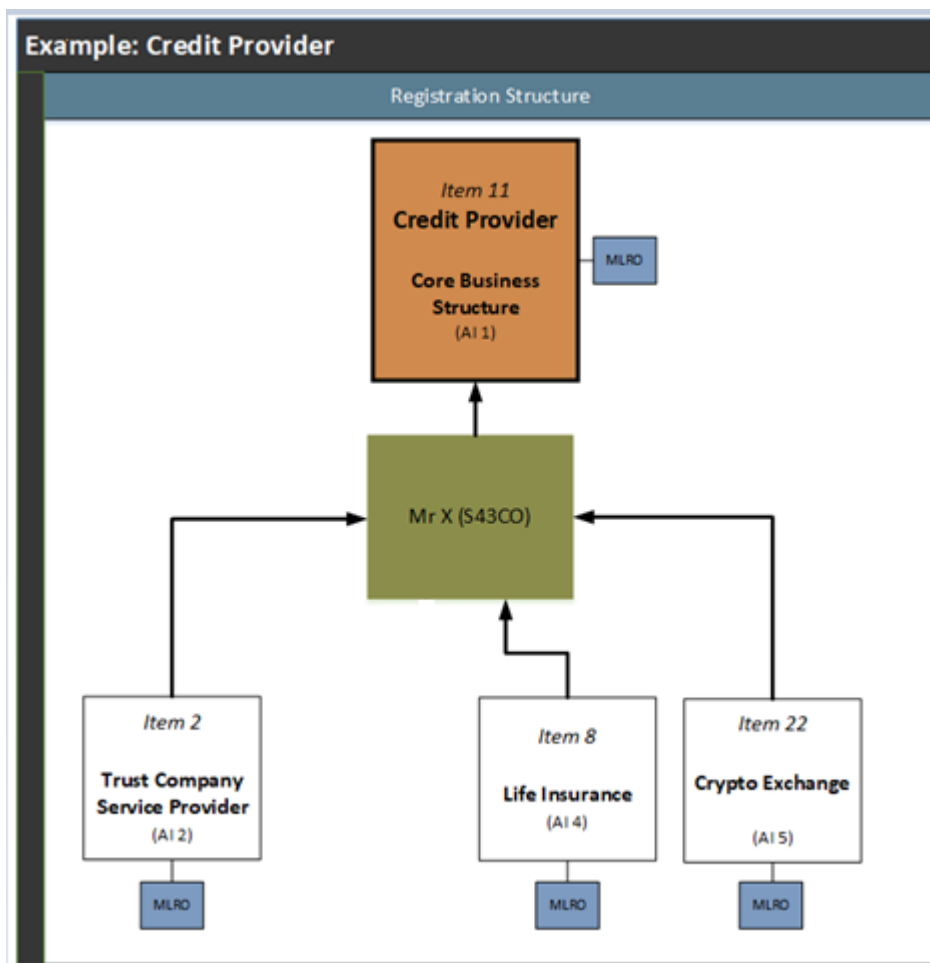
Example: Credit Provider

Registration Structure

Item 11
Credit Provider

Core Business Structure
(AI 1)

MLRO

Mr X (S43CO)

Item 2

Trust Company Service Provider
(AI 2)

MLRO

Item 8

Life Insurance
(AI 4)

MLRO

Item 22

Crypto Exchange

(AI 5)

MLRO